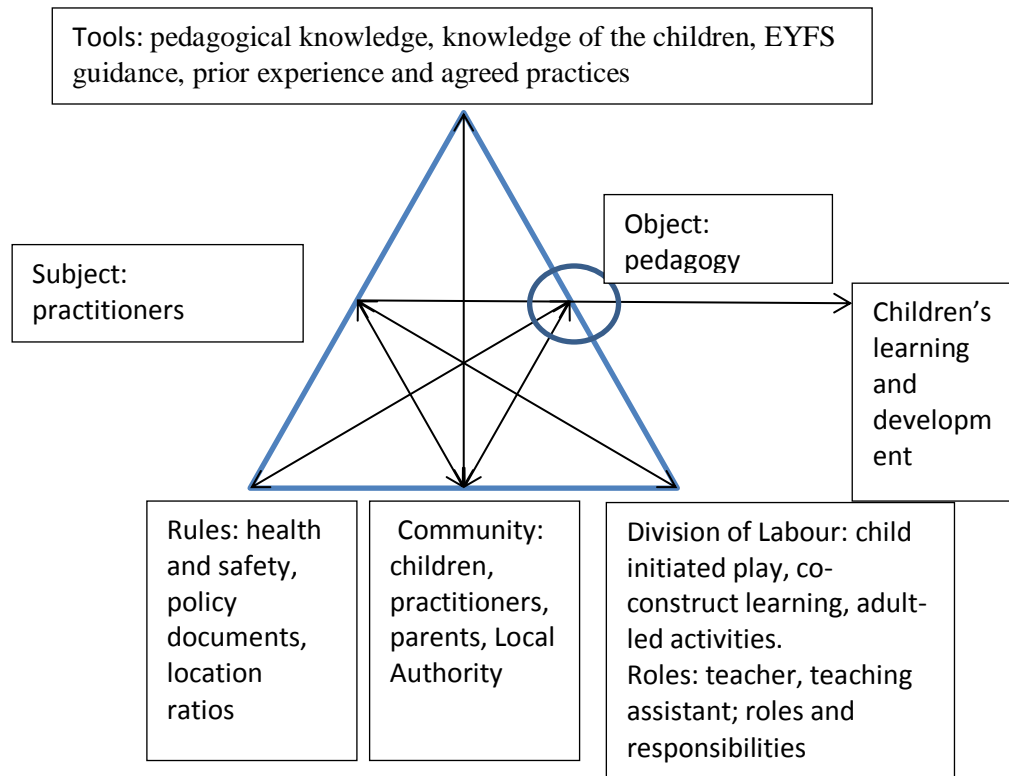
Tools: pedagogical knowledge, knowledge of the children, EYFS guidance, prior experience and agreed practices

Object: pedagogy

Subject: practitioners

Children's learning and development

Rules: health and safety, policy documents, location ratios

Community: children, practitioners, parents, Local Authority

Division of Labour: child initiated play, co-construct learning, adult-led activities.
Roles: teacher, teaching assistant; roles and responsibilities